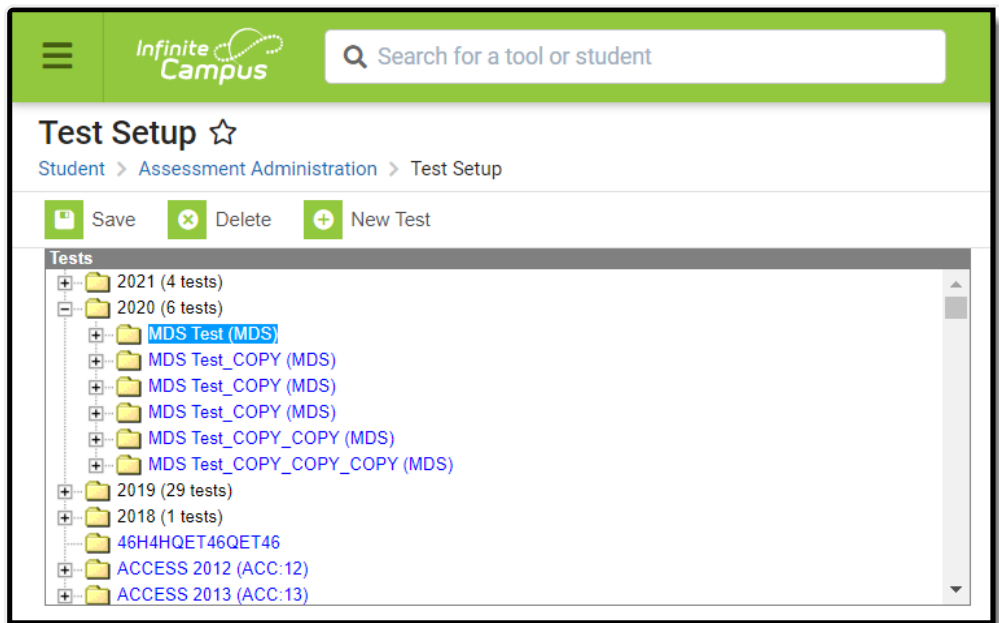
Infinite Campus

Search for a tool or student

Test Setup ☆

Student > Assessment Administration > Test Setup

Save Delete New Test

Tests

2021 (4 tests)
2020 (6 tests)
MDS Test (MDS)
MDS Test_COPY (MDS)
MDS Test_COPY (MDS)
MDS Test_COPY (MDS)
MDS Test_COPY_COPY (MDS)
MDS Test_COPY_COPY_COPY (MDS)
2019 (29 tests)
2018 (1 tests)
46H4HQET46QET46
ACCESS 2012 (ACC:12)
ACCESS 2013 (ACC:13)